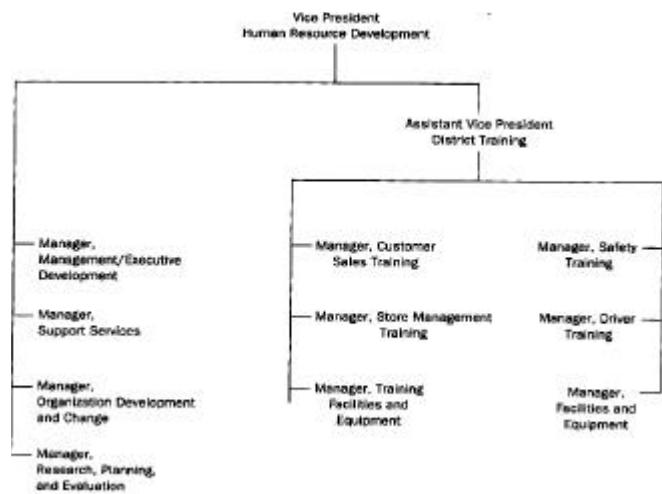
Vice President
Human Resource Development

Assistant Vice President
District Training

Manager, Management/Executive Development

Manager, Support Services

Manager, Organization Development and Change

Manager, Research, Planning, and Evaluation

Manager, Customer Sales Training

Manager, Store Management Training

Manager, Training Facilities and Equipment

Manager, Safety Training

Manager, Driver Training

Manager, Facilities and Equipment